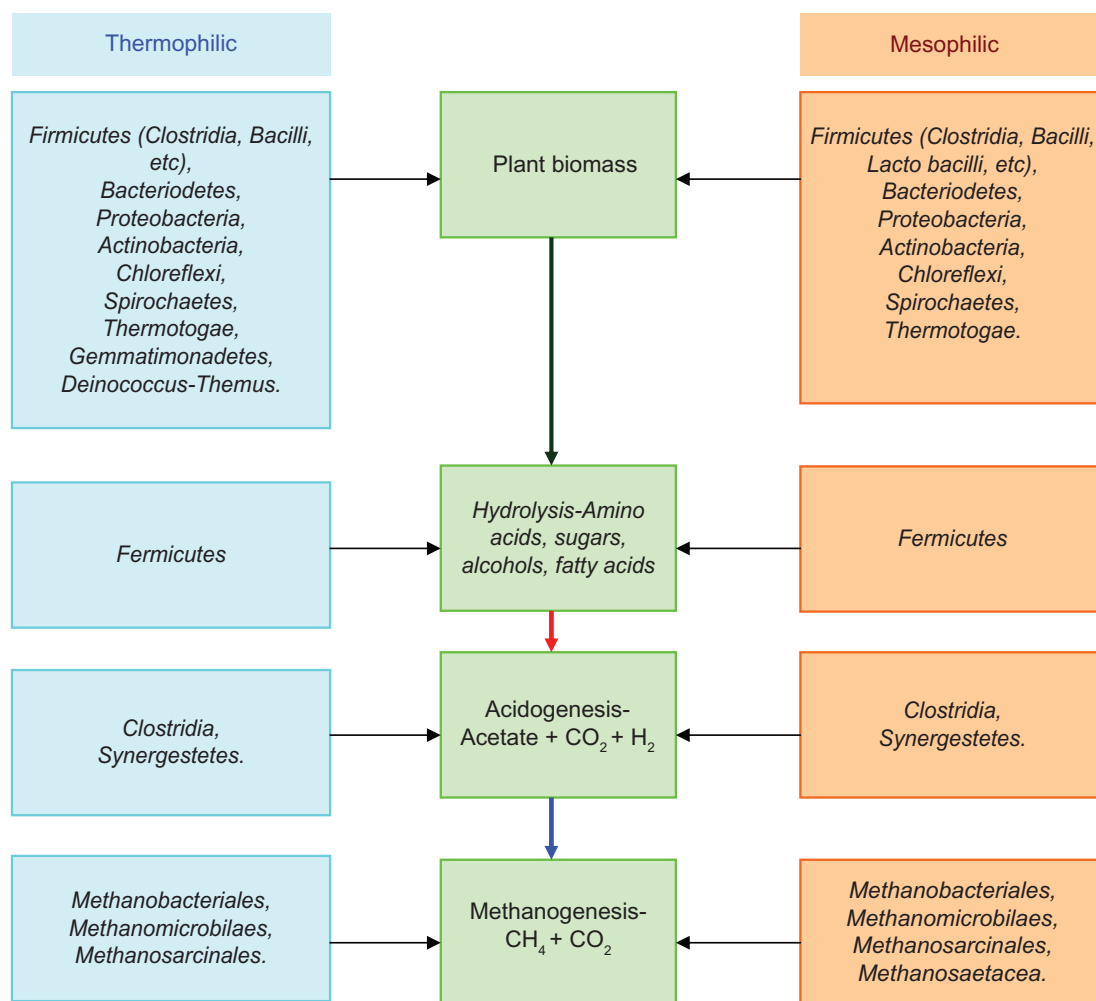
Thermophilic

Mesophilic

Firmicutes (Clostridia, Bacilli, etc), Bacteriodetes, Proteobacteria, Actinobacteria, Chloreflexi, Spirochaetes, Thermotogae, Gemmatimonadetes, Deinococcus-Themus.

Plant biomass

Firmicutes (Clostridia, Bacilli, Lacto bacilli, etc), Bacteriodetes, Proteobacteria, Actinobacteria, Chloreflexi, Spirochaetes, Thermotogae.

Fermicutes

Hydrolysis-Amino acids, sugars, alcohols, fatty acids

Fermicutes

Clostridia, Synergestetes.

Acidogenesis-Acetate + $CO_2$ + $H_2$

Clostridia, Synergestetes.

Methanobacteriales, Methanomicrobilaes, Methanosarcinales.

Methanogenesis-$CH_4$ + $CO_2$

Methanobacteriales, Methanomicrobilaes, Methanosarcinales, Methanosaetacea.